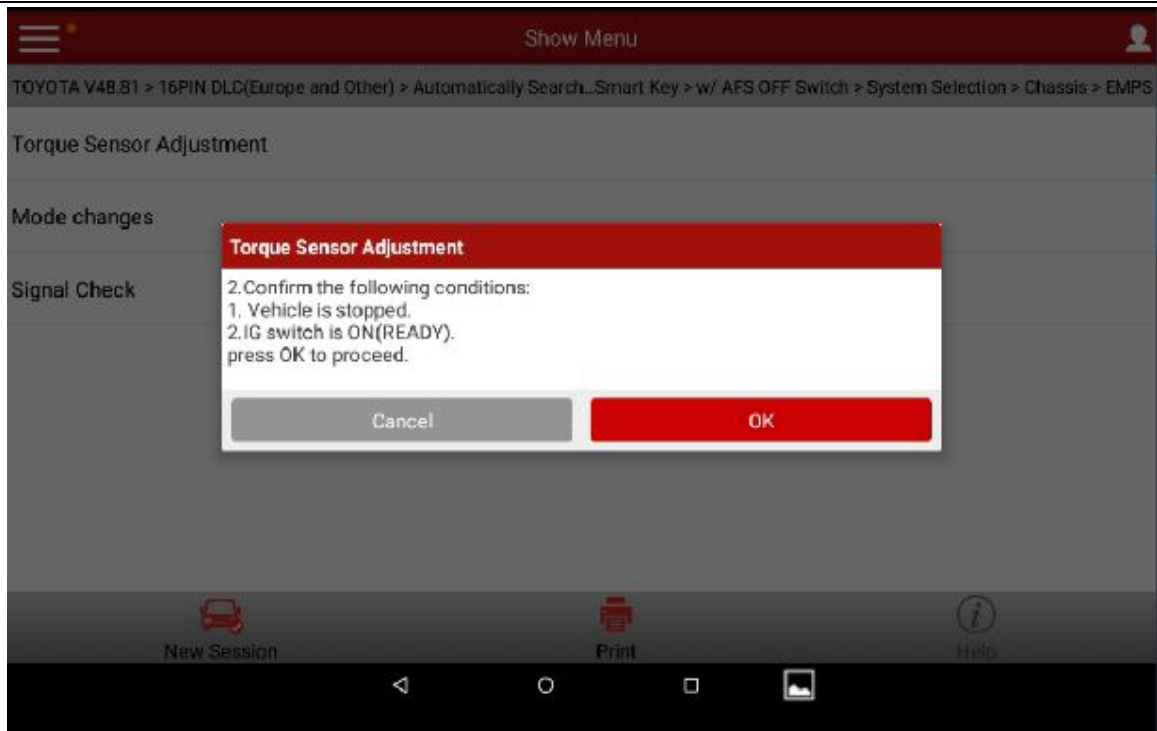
Show Menu

TOYOTA V48.81 > 16PIN DLC(Europe and Other) > Automatically Search...Smart Key > w/ AFS OFF Switch > System Selection > Chassis > EMPS

Torque Sensor Adjustment

Mode changes

Signal Check

Torque Sensor Adjustment

2.Confirm the following conditions:
1. Vehicle is stopped.
2.IG switch is ON(READY).
press OK to proceed.

Cancel

OK

New Session

Print

Help